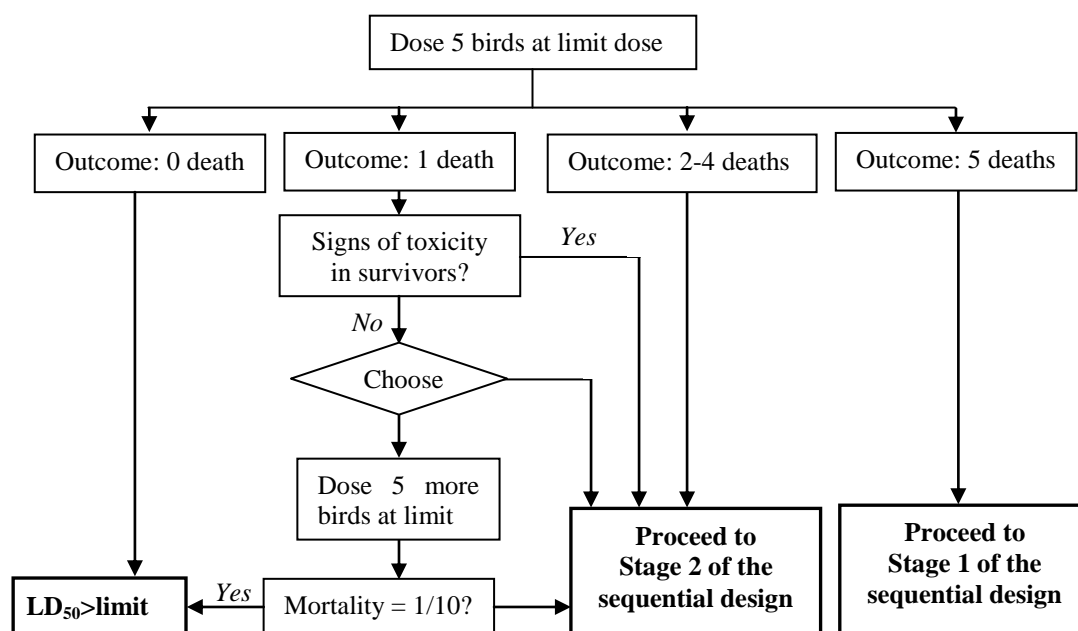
Dose 5 birds at limit dose

Outcome: 0 death

Outcome: 1 death

Outcome: 2-4 deaths

Outcome: 5 deaths

Signs of toxicity in survivors?

Yes

No

Choose

Dose 5 more birds at limit

Proceed to Stage 2 of the sequential design

Proceed to Stage 1 of the sequential design

$LD_{50}$>limit

Yes

Mortality = 1/10?